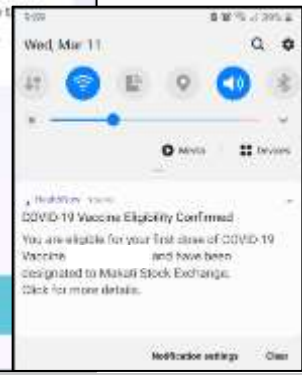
5:09 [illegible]

Wed, Mar 11

Media Devices

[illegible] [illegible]

COVID-19 Vaccine Eligibility Confirmed

You are eligible for your first dose of COVID-19 Vaccine and have been designated to Makati Stock Exchange. Click for more details.

Notification settings Clear